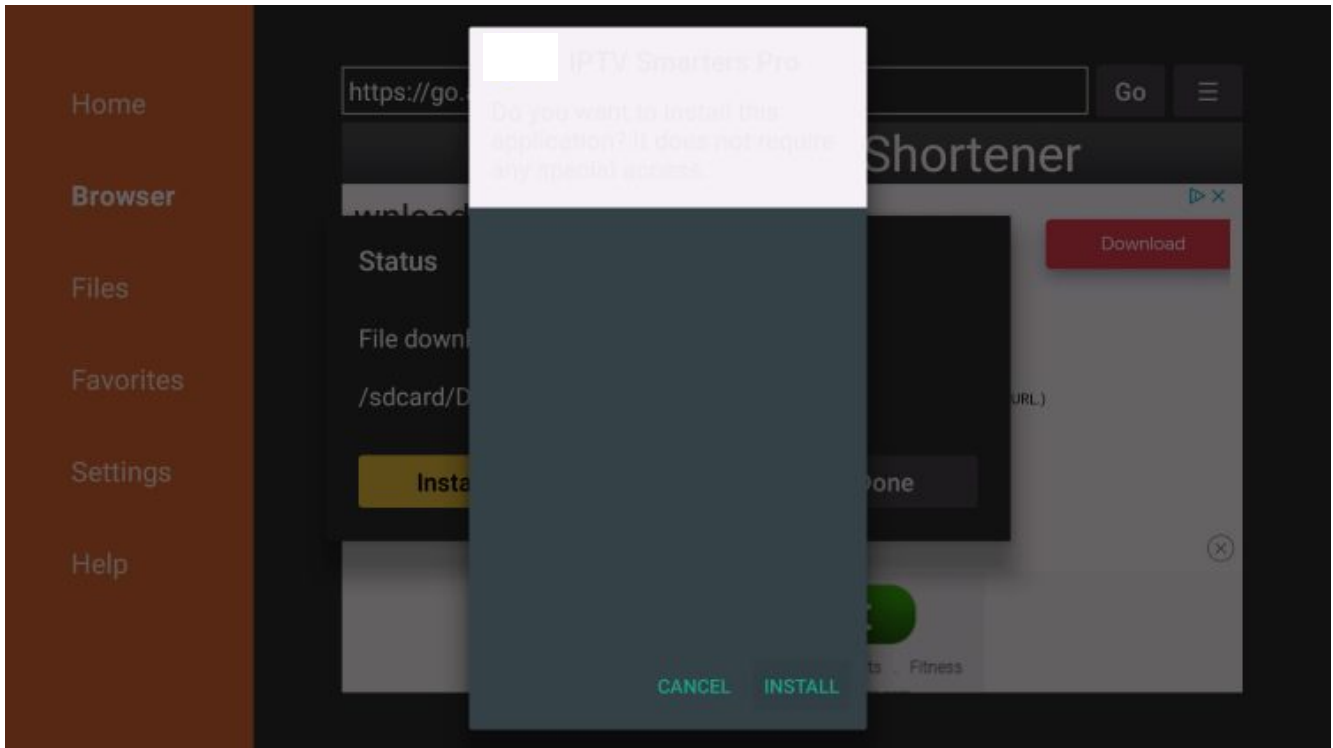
Home

Browser

Files

Favorites

Settings

Help

https://go.

Go

☰

Shortener

Download

Status

File downl

/sdcard/D

URL.)

Insta

Done

IPTV Smarters Pro

Do you want to install this application? It does not require any special access.

CANCEL

INSTALL

Fitness